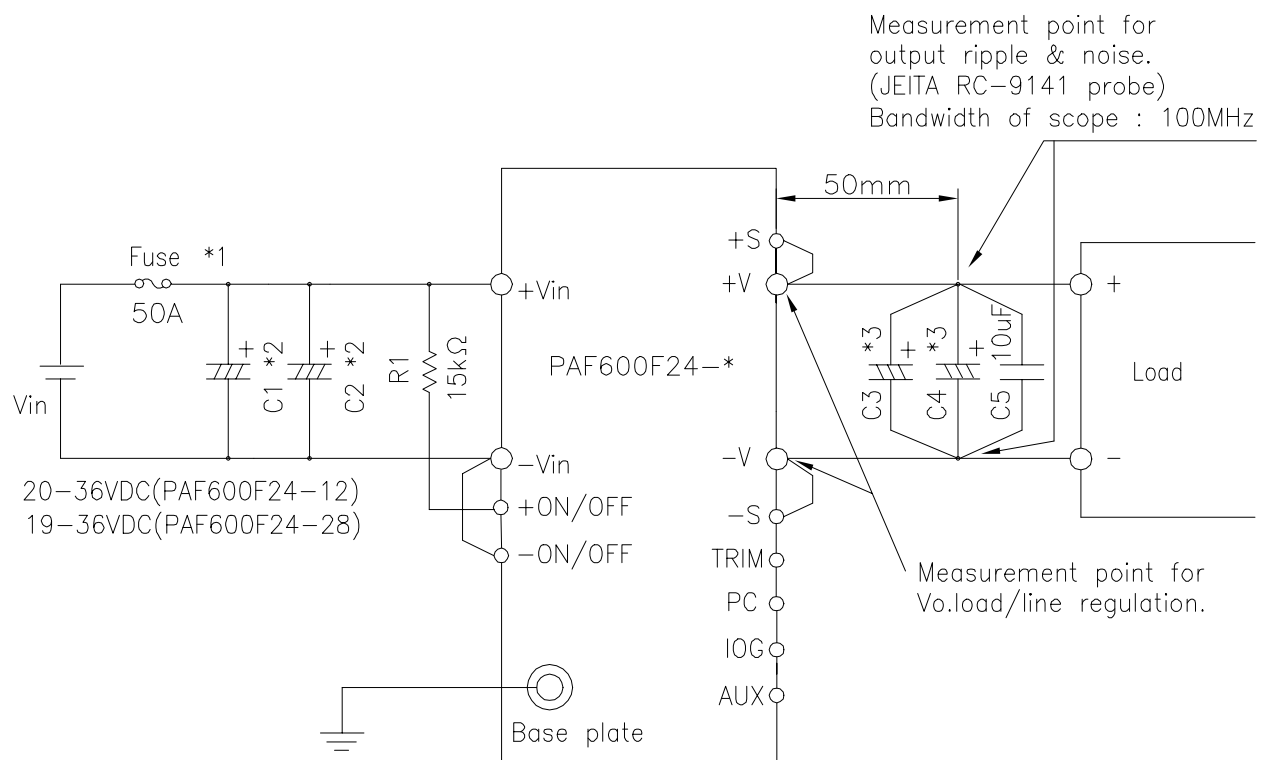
Measurement point for
output ripple & noise.
(JEITA RC−9141 probe)
Bandwidth of scope : 100MHz

50mm

Fuse *1
50A

+ C1 *2
+ C2 *2
R1 15kΩ

+Vin
−Vin
+ON/OFF
−ON/OFF

Vin

20−36VDC(PAF600F24−12)
19−36VDC(PAF600F24−28)

PAF600F24−*

+S
+V
−V
−S
TRIM
PC
IOG
AUX

C3 *3 +
C4 *3 +
C5 10uF

+
Load
−

Measurement point for
Vo.load/line regulation.

Base plate